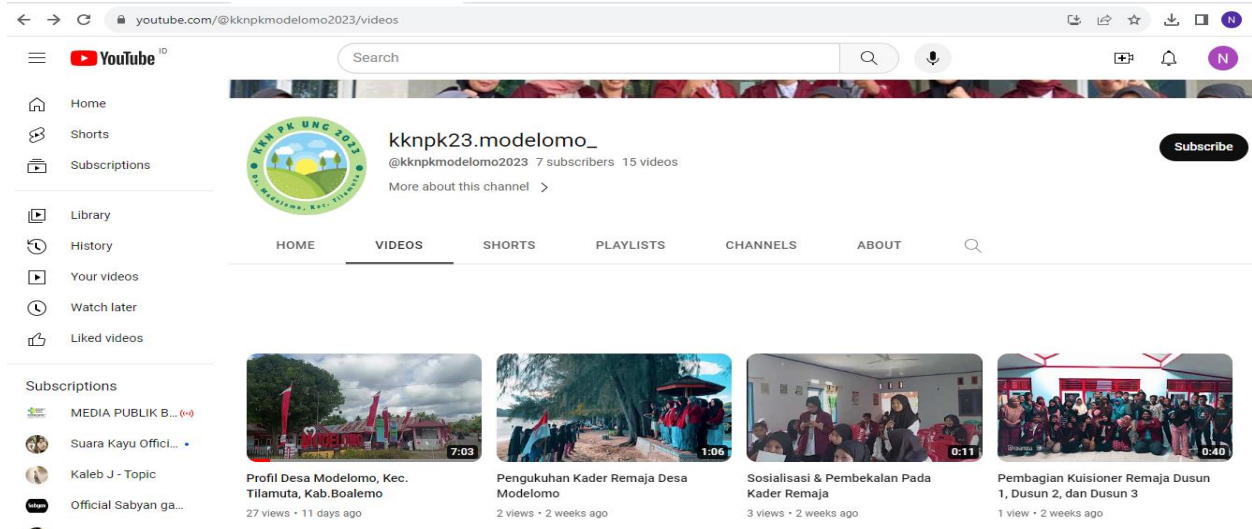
youtube.com/@kknpkmodelomo2023/videos

N

YouTube ID

Search

N

Home

Shorts

Subscriptions

Library

History

Your videos

Watch later

Liked videos

Subscriptions

MEDIA PUBLIK B...

Suara Kayu Offici...

Kaleb J - Topic

Official Sabyan ga...

KKN PK UNG 2023

Ds. Modelomo, Kec. Tilamuta

kknpk23.modelomo_

@kknpkmodelomo2023 7 subscribers 15 videos

More about this channel >

Subscribe

HOME

VIDEOS

SHORTS

PLAYLISTS

CHANNELS

ABOUT

7:03

Profil Desa Modelomo, Kec. Tilamuta, Kab.Boalemo

27 views • 11 days ago

1:06

Pengukuhan Kader Remaja Desa Modelomo

2 views • 2 weeks ago

0:11

Sosialisasi & Pembekalan Pada Kader Remaja

3 views • 2 weeks ago

0:40

Pembagian Kuisioner Remaja Dusun 1, Dusun 2, dan Dusun 3

1 view • 2 weeks ago